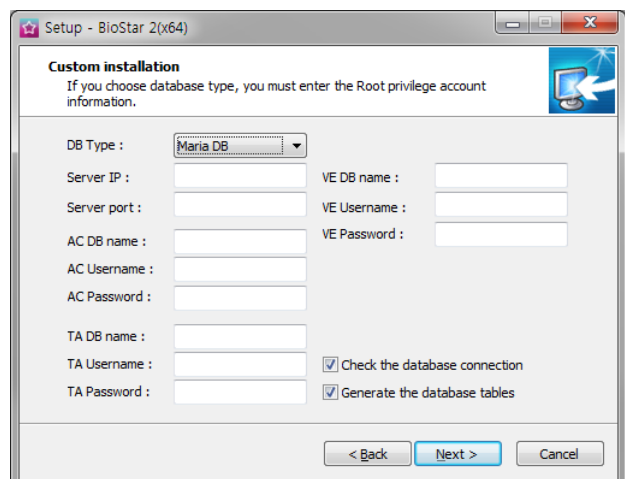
Setup - BioStar 2(x64)

Custom installation
If you choose database type, you must enter the Root privilege account information.

DB Type : Maria DB

Server IP :

Server port :

AC DB name :

AC Username :

AC Password :

TA DB name :

TA Username :

TA Password :

VE DB name :

VE Username :

VE Password :

Check the database connection

Generate the database tables

< Back Next > Cancel